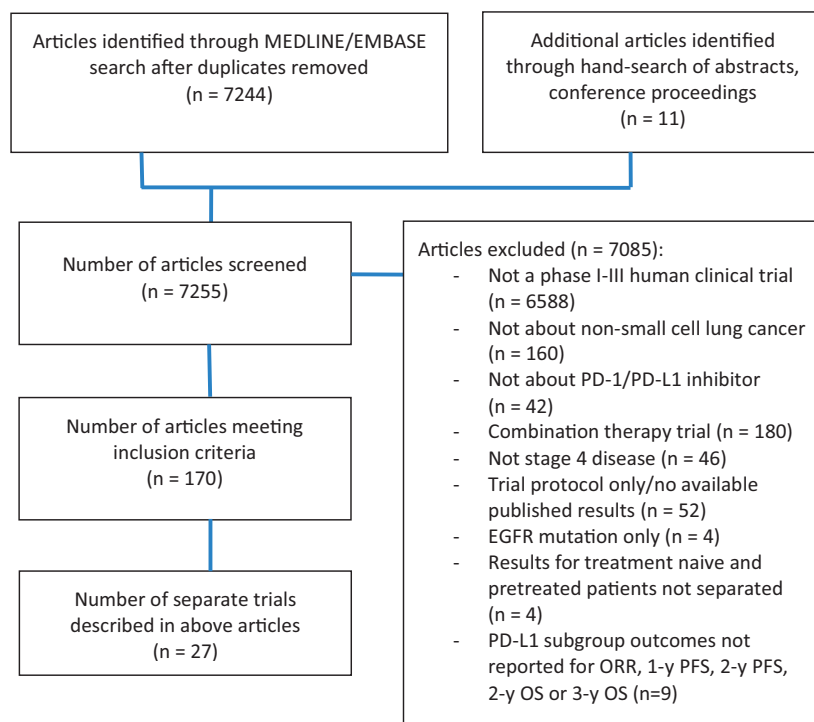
Articles identified through MEDLINE/EMBASE search after duplicates removed
(n = 7244)

Additional articles identified through hand-search of abstracts, conference proceedings
(n = 11)

Number of articles screened
(n = 7255)

Articles excluded (n = 7085):
- Not a phase I-III human clinical trial (n = 6588)
- Not about non-small cell lung cancer (n = 160)
- Not about PD-1/PD-L1 inhibitor (n = 42)
- Combination therapy trial (n = 180)
- Not stage 4 disease (n = 46)
- Trial protocol only/no available published results (n = 52)
- EGFR mutation only (n = 4)
- Results for treatment naive and pretreated patients not separated (n = 4)
- PD-L1 subgroup outcomes not reported for ORR, 1-y PFS, 2-y PFS, 2-y OS or 3-y OS (n=9)

Number of articles meeting inclusion criteria
(n = 170)

Number of separate trials described in above articles
(n = 27)